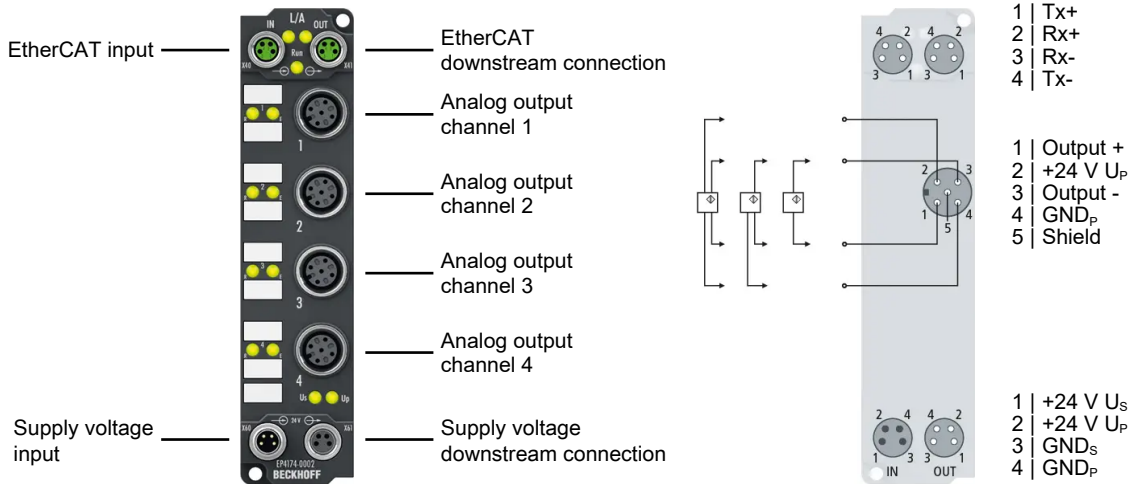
EtherCAT input

IN L/A OUT
Run
X40 X41

EtherCAT downstream connection

Analog output channel 1

1

Analog output channel 2

2

Analog output channel 3

3

Analog output channel 4

4

Us Up

Supply voltage input

X60 24V X61
EP4174-0002
BECKHOFF

Supply voltage downstream connection

4 2 4 2
3 1 3 1

1 | Tx+
2 | Rx+
3 | Rx-
4 | Tx-

2 3
1 5 4

1 | Output +
2 | +24 V $U_P$
3 | Output -
4 | $GND_P$
5 | Shield

2 4 4 2
1 3 3 1
IN OUT

1 | +24 V $U_S$
2 | +24 V $U_P$
3 | $GND_S$
4 | $GND_P$